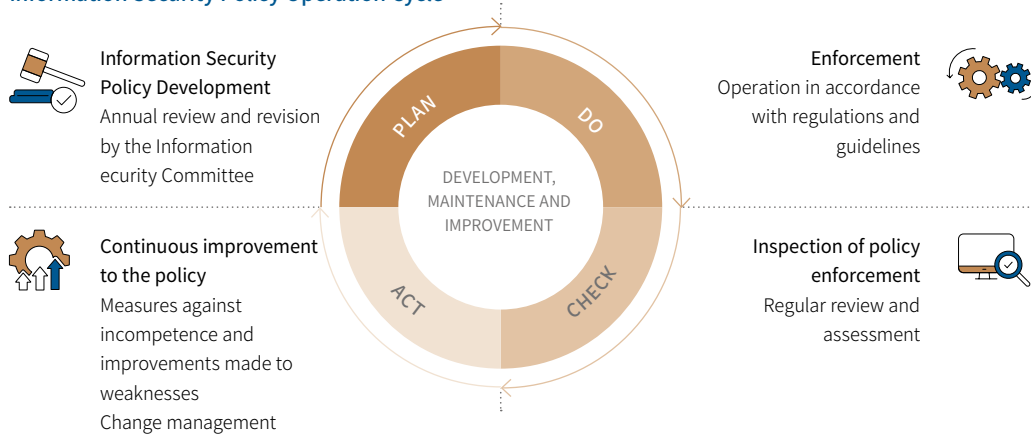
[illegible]

Information Security Policy Development
Annual review and revision by the Information ecurity Committee

PLAN
DO
CHECK
ACT

DEVELOPMENT, MAINTENANCE AND IMPROVEMENT

Enforcement
Operation in accordance with regulations and guidelines

Continuous improvement to the policy
Measures against incompetence and improvements made to weaknesses
Change management

Inspection of policy enforcement
Regular review and assessment